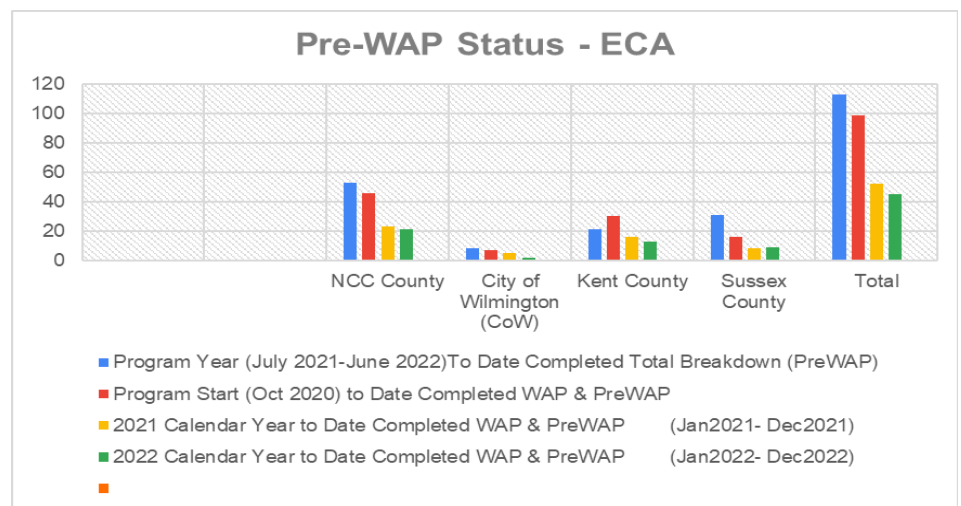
Pre-WAP Status - ECA

120
100
80
60
40
20
0

NCC County
City of Wilmington (CoW)
Kent County
Sussex County
Total

Program Year (July 2021-June 2022)To Date Completed Total Breakdown (PreWAP)
Program Start (Oct 2020) to Date Completed WAP & PreWAP
2021 Calendar Year to Date Completed WAP & PreWAP (Jan2021- Dec2021)
2022 Calendar Year to Date Completed WAP & PreWAP (Jan2022- Dec2022)